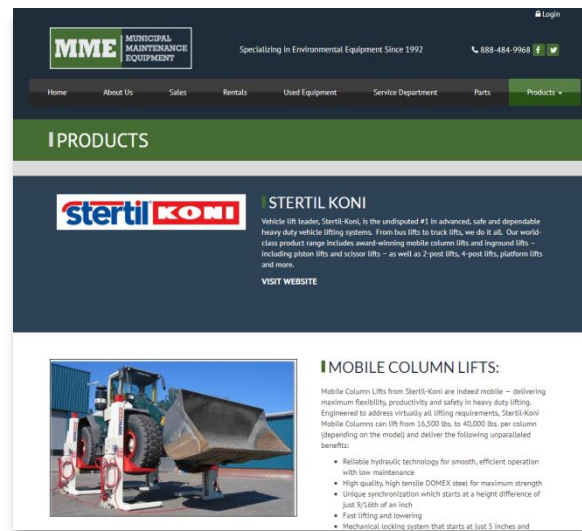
Login

MME MUNICIPAL MAINTENANCE EQUIPMENT

Specializing in Environmental Equipment Since 1992

888-484-9968 f

Home About Us Sales Rentals Used Equipment Service Department Parts Products

PRODUCTS

stertil KONI

STERTIL KONI

Vehicle lift leader, Stertil-Koni, is the undisputed #1 in advanced, safe and dependable heavy duty vehicle lifting systems. From bus lifts to truck lifts, we do it all. Our world-class product range includes award-winning mobile column lifts and inground lifts – including piston lifts and scissor lifts – as well as 2-post lifts, 4-post lifts, platform lifts and more.

VISIT WEBSITE

MOBILE COLUMN LIFTS:

Mobile Column Lifts from Stertil-Koni are indeed mobile — delivering maximum flexibility, productivity and safety in heavy duty lifting. Engineered to address virtually all lifting requirements, Stertil-Koni Mobile Columns can lift from 16,500 lbs. to 40,000 lbs. per column (depending on the model) and deliver the following unparalleled benefits:

- Reliable hydraulic technology for smooth, efficient operation with low maintenance
- High quality, high tensile DOMEX steel for maximum strength
- Unique synchronization which starts at a height difference of just 9/16th of an inch
- Fast lifting and lowering
- Mechanical locking system that starts at just 5 inches and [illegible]